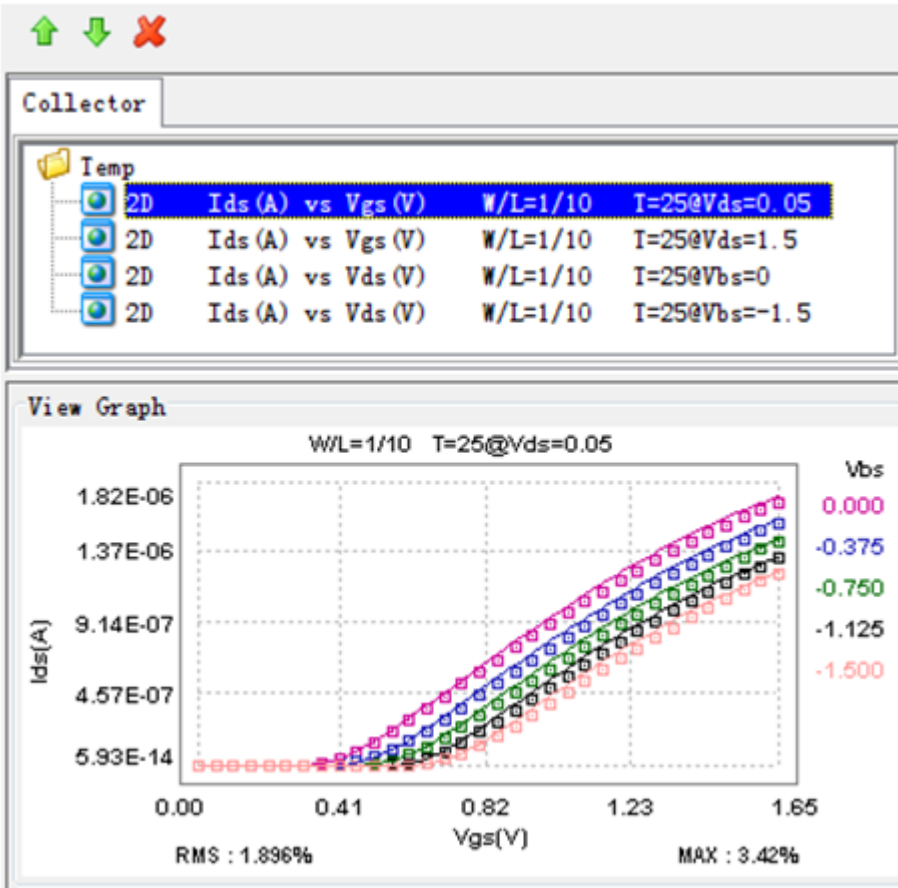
Collector

Temp

| | | | |
|---|---|---|---|
| 2D | Ids(A) vs Vgs(V) | W/L=1/10 | T=25@Vds=0.05 |
| 2D | Ids(A) vs Vgs(V) | W/L=1/10 | T=25@Vds=1.5 |
| 2D | Ids(A) vs Vds(V) | W/L=1/10 | T=25@Vbs=0 |
| 2D | Ids(A) vs Vds(V) | W/L=1/10 | T=25@Vbs=-1.5 |

View Graph

W/L=1/10 T=25@Vds=0.05

Vbs
0.000
-0.375
-0.750
-1.125
-1.500

1.82E-06
1.37E-06
9.14E-07
4.57E-07
5.93E-14

Ids(A)

0.00 0.41 0.82 1.23 1.65

Vgs(V)

RMS : 1.896%

MAX : 3.42%